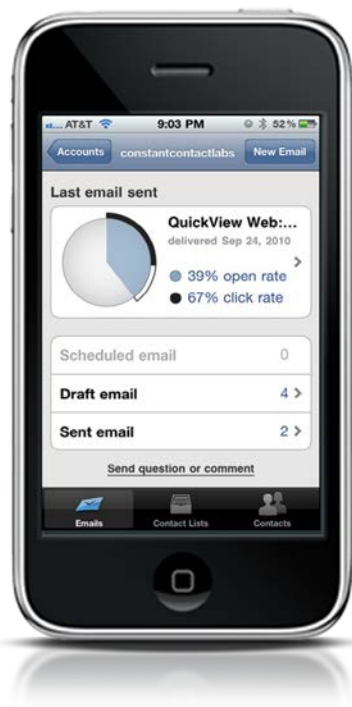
AT&T 9:03 PM 52%

Accounts constantcontactlabs New Email

Last email sent

QuickView Web:...
delivered Sep 24, 2010

39% open rate
67% click rate

Scheduled email 0

Draft email 4

Sent email 2

Send question or comment

Emails Contact Lists Contacts